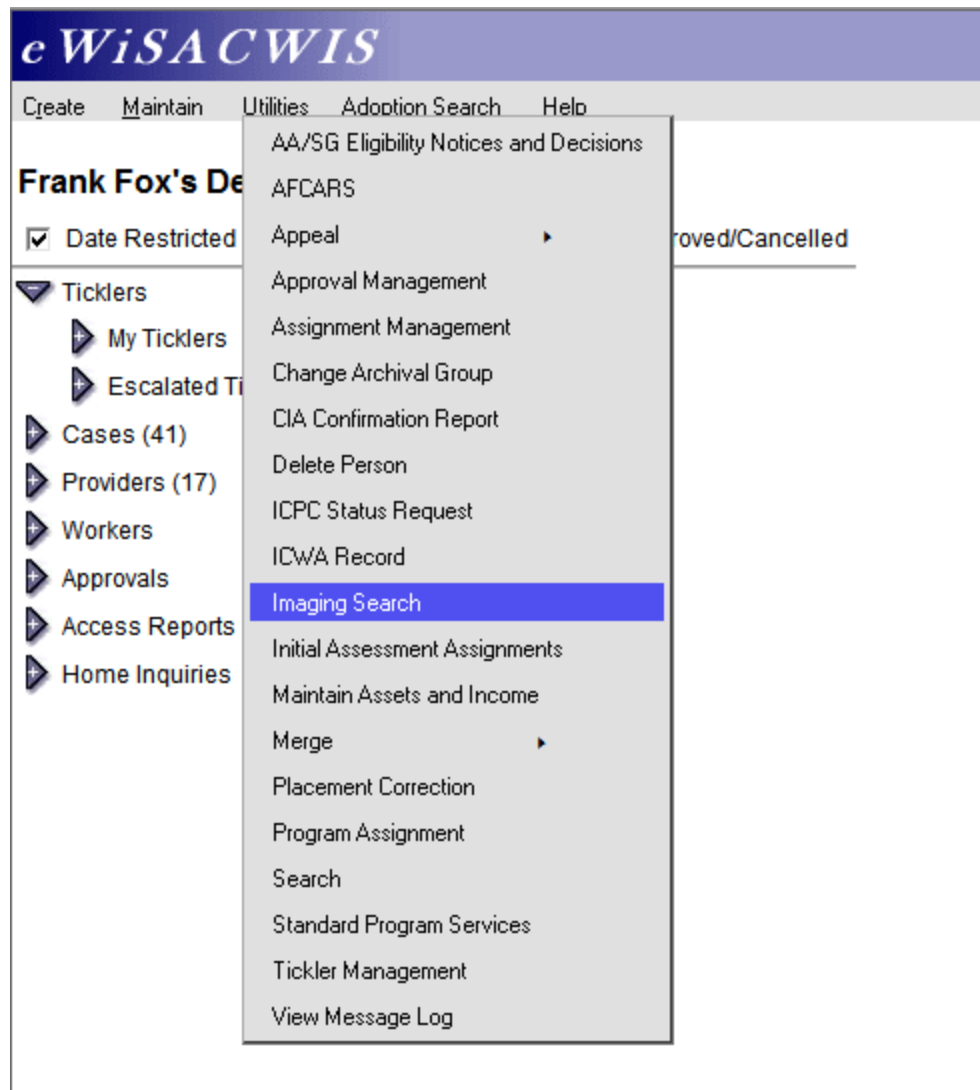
eWiSACWIS

Create Maintain Utilities Adoption Search Help

Frank Fox's De

Date Restricted

roved/Cancelled

Ticklers
My Ticklers
Escalated Ti
Cases (41)
Providers (17)
Workers
Approvals
Access Reports
Home Inquiries

AA/SG Eligibility Notices and Decisions
AFCARS
Appeal
Approval Management
Assignment Management
Change Archival Group
CIA Confirmation Report
Delete Person
ICPC Status Request
ICWA Record
Imaging Search
Initial Assessment Assignments
Maintain Assets and Income
Merge
Placement Correction
Program Assignment
Search
Standard Program Services
Tickler Management
View Message Log